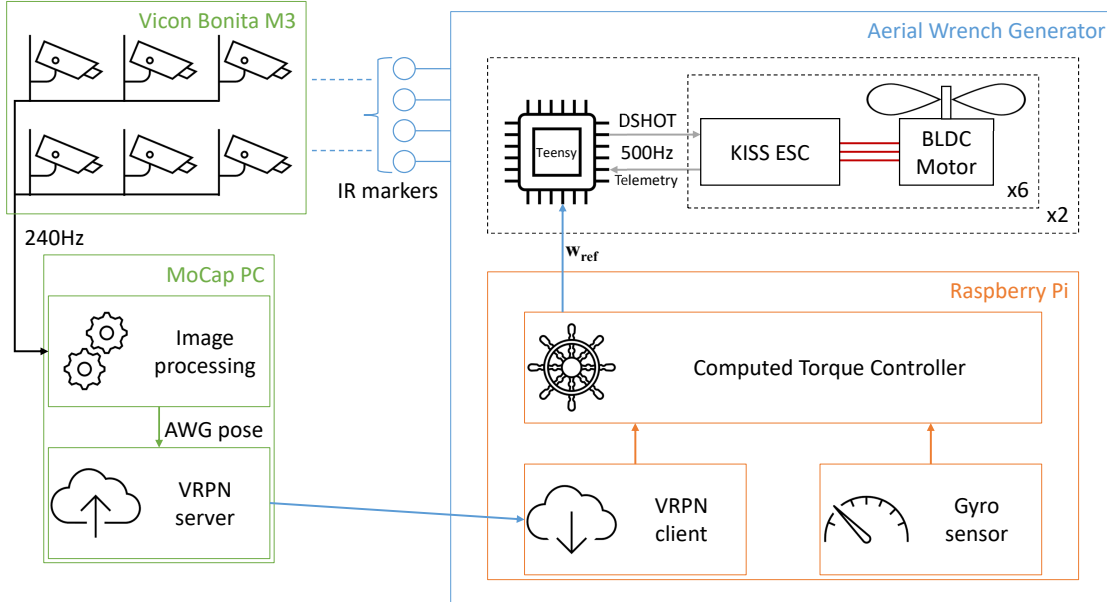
Vicon Bonita M3

IR markers

240Hz

MoCap PC

Image processing

AWG pose

VRPN server

Aerial Wrench Generator

Teensy

DSHOT

500Hz

Telemetry

KISS ESC

BLDC Motor

x6

x2

$\mathbf{w}_{\mathbf{ref}}$

Raspberry Pi

Computed Torque Controller

VRPN client

Gyro sensor